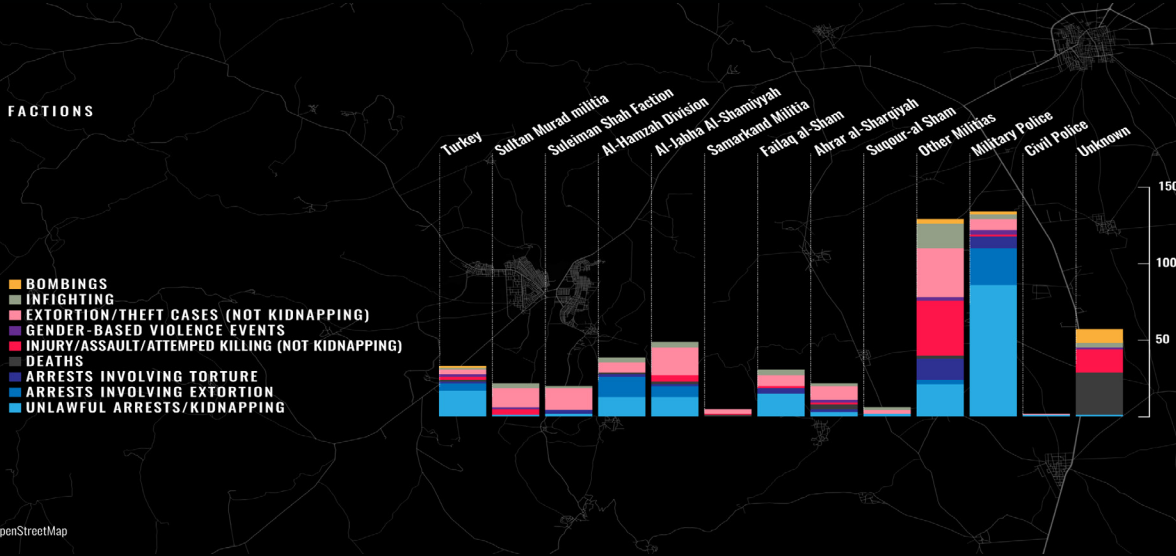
FACTIONS

BOMBINGS
INFIGHTING
EXTORTION/THEFT CASES (NOT KIDNAPPING)
GENDER-BASED VIOLENCE EVENTS
INJURY/ASSAULT/ATTEMPED KILLING (NOT KIDNAPPING)
DEATHS
ARRESTS INVOLVING TORTURE
ARRESTS INVOLVING EXTORTION
UNLAWFUL ARRESTS/KIDNAPPING

Turkey
Sultan Murad militia
Suleiman Shah Faction
Al-Hamzah Division
Al-Jabha Al-Shamiyyah
Samarkand Militia
Failaq al-Sham
Ahrar al-Sharqiyah
Suqour-al Sham
Other Militias
Military Police
Civil Police
Unknown

150
100
50

penStreetMap